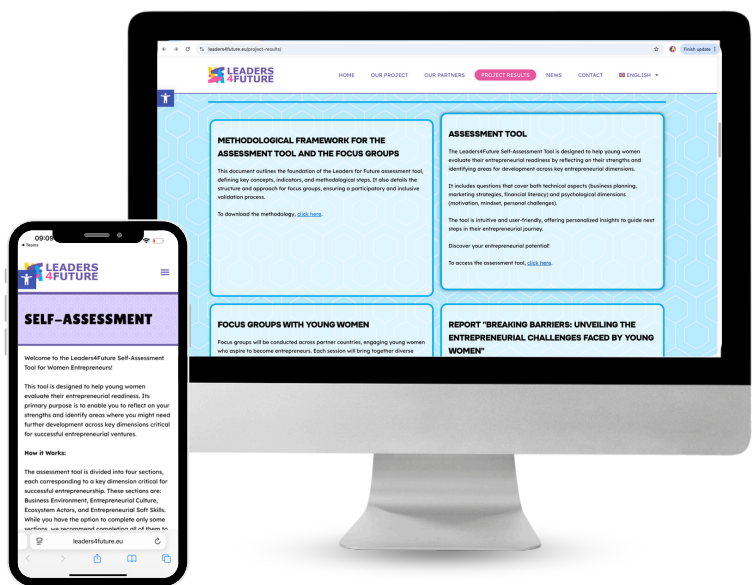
leaders4future.eu/project-results/

Finish update

LEADERS 4FUTURE

HOME OUR PROJECT OUR PARTNERS PROJECT RESULTS NEWS CONTACT ENGLISH

METHODOLOGICAL FRAMEWORK FOR THE ASSESSMENT TOOL AND THE FOCUS GROUPS

This document outlines the foundation of the Leaders for Future assessment tool, defining key concepts, indicators, and methodological steps. It also details the structure and approach for focus groups, ensuring a participatory and inclusive validation process.

To download the methodology, click here.

ASSESSMENT TOOL

The Leaders4Future Self-Assessment Tool is designed to help young women evaluate their entrepreneurial readiness by reflecting on their strengths and identifying areas for development across key entrepreneurial dimensions.

It includes questions that cover both technical aspects (business planning, marketing strategies, financial literacy) and psychological dimensions (motivation, mindset, personal challenges).

The tool is intuitive and user-friendly, offering personalized insights to guide next steps in their entrepreneurial journey.

Discover your entrepreneurial potential!

To access the assessment tool, click here.

FOCUS GROUPS WITH YOUNG WOMEN

Focus groups will be conducted across partner countries, engaging young women who aspire to become entrepreneurs. Each session will bring together diverse

REPORT "BREAKING BARRIERS: UNVEILING THE ENTREPRENEURIAL CHALLENGES FACED BY YOUNG WOMEN"

09:09
Teams

LEADERS 4FUTURE

SELF-ASSESSMENT

Welcome to the Leaders4Future Self-Assessment Tool for Women Entrepreneurs!

This tool is designed to help young women evaluate their entrepreneurial readiness. Its primary purpose is to enable you to reflect on your strengths and identify areas where you might need further development across key dimensions critical for successful entrepreneurial ventures.

How it Works:

The assessment tool is divided into four sections, each corresponding to a key dimension critical for successful entrepreneurship. These sections are: Business Environment, Entrepreneurial Culture, Ecosystem Actors, and Entrepreneurial Soft Skills. While you have the option to complete only some sections, we recommend completing all of them to

leaders4future.eu